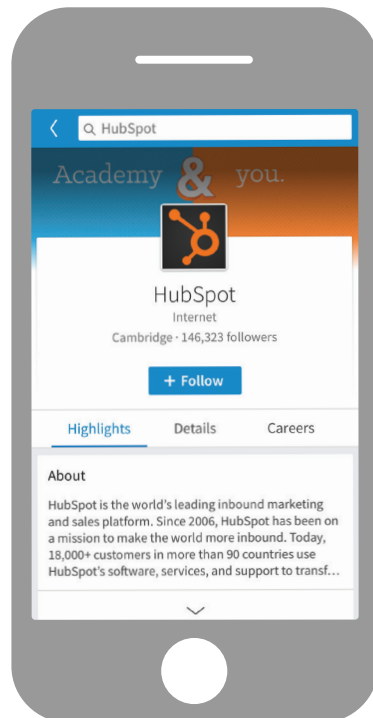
HubSpot

Academy & you.

HubSpot

Internet

Cambridge · 146,323 followers

+ Follow

Highlights Details Careers

About

HubSpot is the world's leading inbound marketing and sales platform. Since 2006, HubSpot has been on a mission to make the world more inbound. Today, 18,000+ customers in more than 90 countries use HubSpot's software, services, and support to transf…